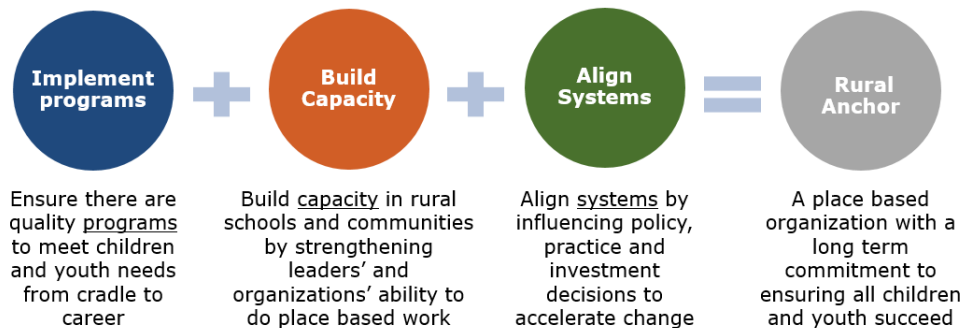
Implement programs

Build Capacity

Align Systems

Rural Anchor

Ensure there are quality programs to meet children and youth needs from cradle to career

Build capacity in rural schools and communities by strengthening leaders' and organizations' ability to do place based work

Align systems by influencing policy, practice and investment decisions to accelerate change

A place based organization with a long term commitment to ensuring all children and youth succeed